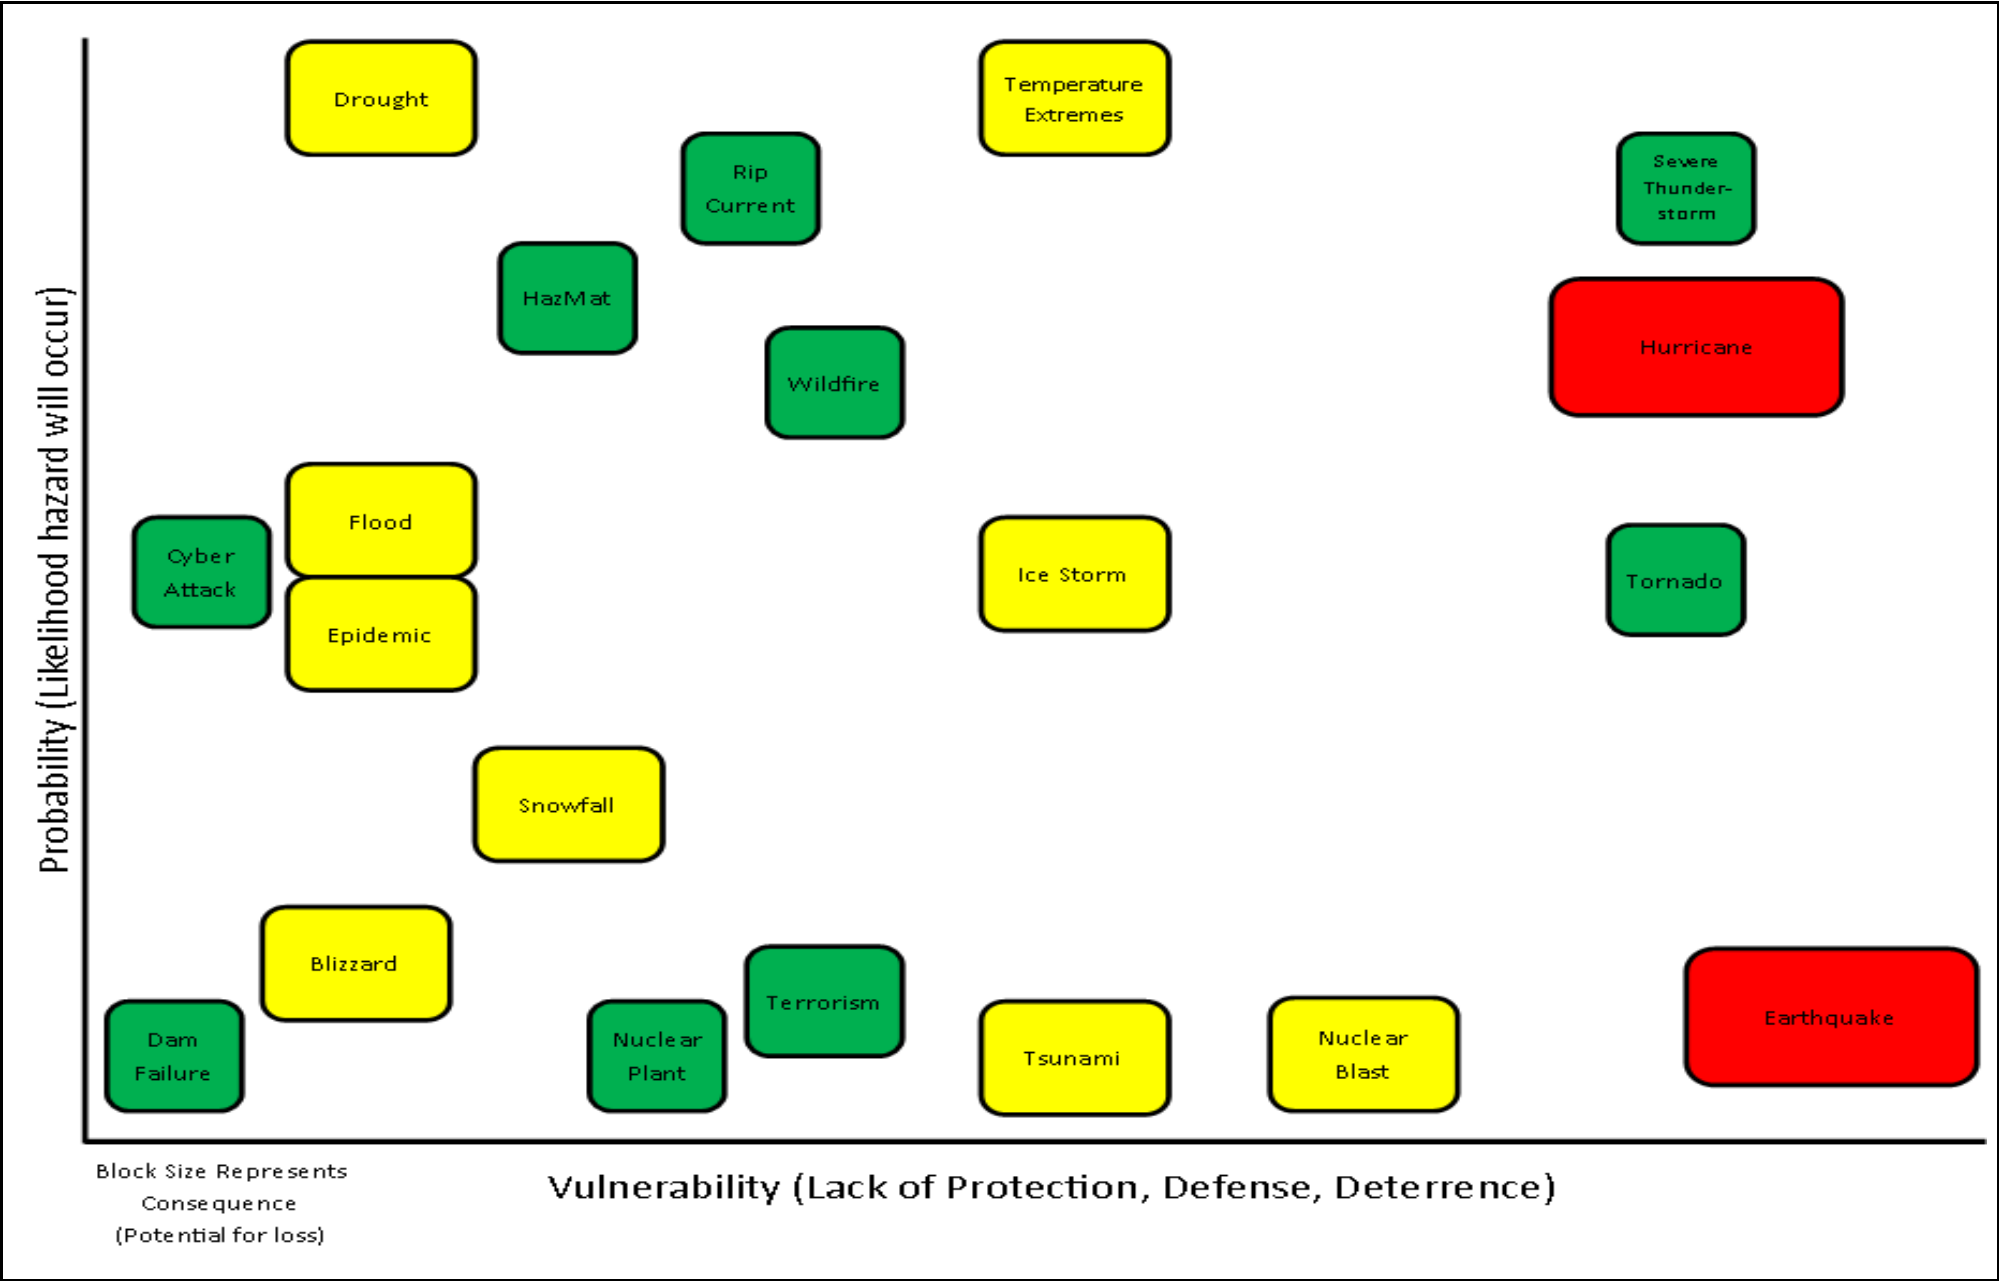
Probability (Likelihood hazard will occur)

Drought

Temperature Extremes

Rip Current

Severe Thunderstorm

HazMat

Hurricane

Wildfire

Flood

Cyber Attack

Ice Storm

Tornado

Epidemic

Snowfall

Blizzard

Terrorism

Earthquake

Dam Failure

Nuclear Plant

Tsunami

Nuclear Blast

Block Size Represents Consequence (Potential for loss)

Vulnerability (Lack of Protection, Defense, Deterrence)